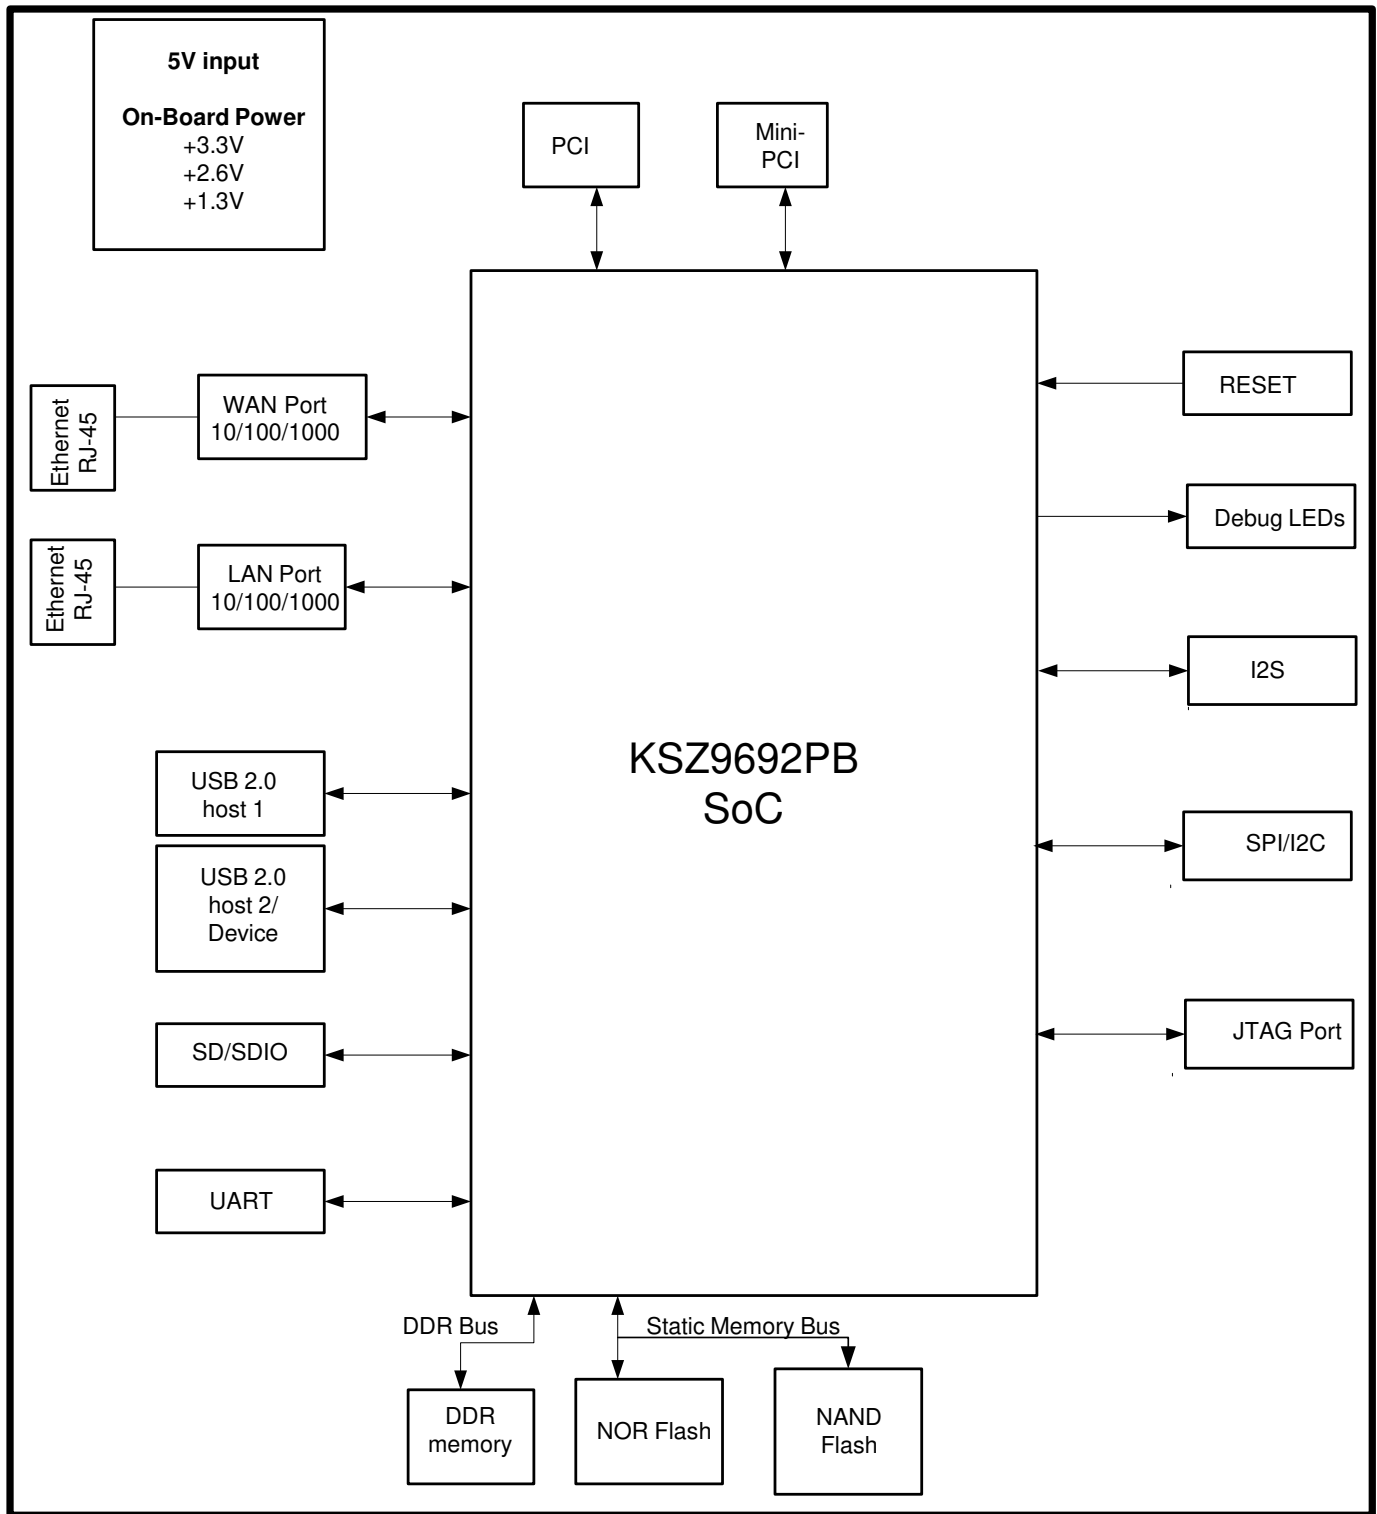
5V input

On-Board Power
+3.3V
+2.6V
+1.3V

PCI

Mini-PCI

Ethernet RJ-45

WAN Port 10/100/1000

Ethernet RJ-45

LAN Port 10/100/1000

USB 2.0 host 1

USB 2.0 host 2/ Device

SD/SDIO

UART

KSZ9692PB
SoC

RESET

Debug LEDs

I2S

SPI/I2C

JTAG Port

DDR Bus

Static Memory Bus

DDR memory

NOR Flash

NAND Flash